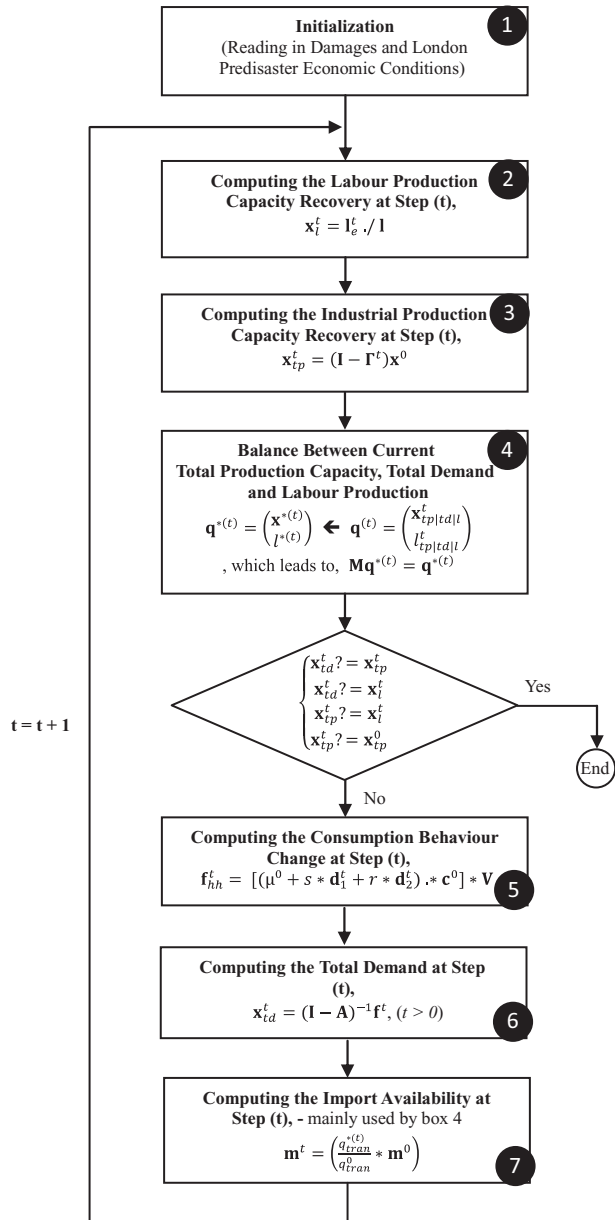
1
**Initialization**
(Reading in Damages and London Predisaster Economic Conditions)

2
**Computing the Labour Production Capacity Recovery at Step (t),**
$\mathbf{x}_l^t = \mathbf{l}_e^t \,./\, \mathbf{l}$

3
**Computing the Industrial Production Capacity Recovery at Step (t),**
$\mathbf{x}_{tp}^t = (\mathbf{I} - \mathbf{\Gamma}^t)\mathbf{x}^0$

4
**Balance Between Current Total Production Capacity, Total Demand and Labour Production**
$\mathbf{q}^{*(t)} = \begin{pmatrix} \mathbf{x}^{*(t)} \\ l^{*(t)} \end{pmatrix} \leftarrow \mathbf{q}^{(t)} = \begin{pmatrix} \mathbf{x}_{tp|td|l}^t \\ l_{tp|td|l}^t \end{pmatrix}$
, which leads to, $\mathbf{Mq}^{*(t)} = \mathbf{q}^{*(t)}$

$\begin{cases} \mathbf{x}_{td}^t ?= \mathbf{x}_{tp}^t \\ \mathbf{x}_{td}^t ?= \mathbf{x}_l^t \\ \mathbf{x}_{tp}^t ?= \mathbf{x}_l^t \\ \mathbf{x}_{tp}^t ?= \mathbf{x}_{tp}^0 \end{cases}$

Yes

End

No

t = t + 1

**Computing the Consumption Behaviour Change at Step (t),**
$\mathbf{f}_{hh}^t = [(\mu^0 + s * \mathbf{d}_1^t + r * \mathbf{d}_2^t) .* \mathbf{c}^0] * \mathbf{V}$
5

**Computing the Total Demand at Step (t),**
$\mathbf{x}_{td}^t = (\mathbf{I} - \mathbf{A})^{-1}\mathbf{f}^t$, $(t > 0)$
6

**Computing the Import Availability at Step (t), -** mainly used by box 4
$\mathbf{m}^t = \left(\frac{q_{tran}^{*(t)}}{q_{tran}^0} * \mathbf{m}^0\right)$
7